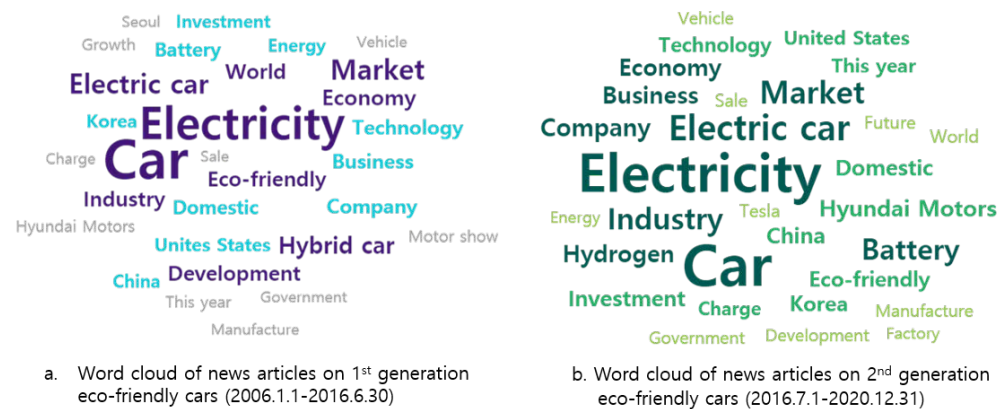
Seoul Investment
Growth Battery Energy Vehicle
Electric car World Market
Economy
Korea Electricity Technology
Charge Car Sale Business
Eco-friendly
Industry Domestic Company
Hyundai Motors
Unites States Hybrid car Motor show
China Development
This year Government
Manufacture

a. Word cloud of news articles on 1$^{st}$ generation eco-friendly cars (2006.1.1-2016.6.30)

Vehicle
Technology United States
Economy This year
Business Sale Market
Company Electric car Future World
Electricity Domestic
Energy Industry Tesla Hyundai Motors
China
Hydrogen Car Battery
Eco-friendly
Investment Charge Korea Manufacture
Government Development Factory

b. Word cloud of news articles on 2$^{nd}$ generation eco-friendly cars (2016.7.1-2020.12.31)